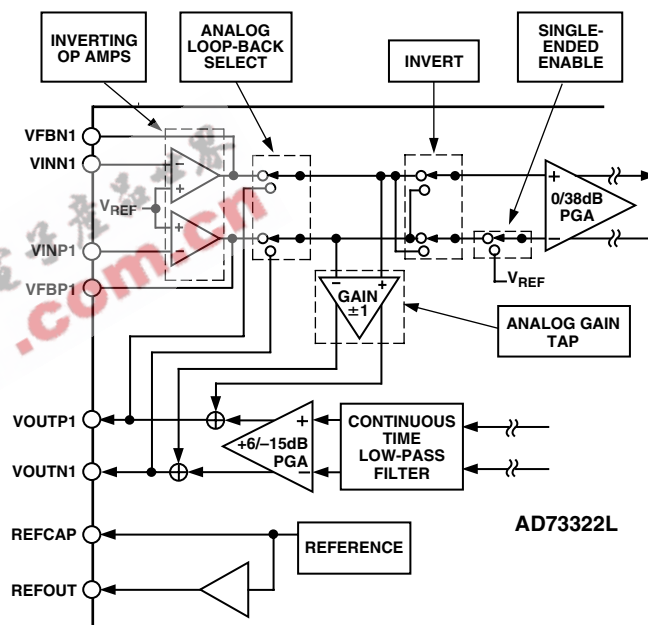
INVERTING OP AMPS

ANALOG LOOP-BACK SELECT

INVERT

SINGLE-ENDED ENABLE

VFBN1

VINN1

$V_{REF}$

VINP1

VFBP1

0/38dB PGA

$V_{REF}$

GAIN ±1

ANALOG GAIN TAP

VOUTP1

VOUTN1

+6/–15dB PGA

CONTINUOUS TIME LOW-PASS FILTER

REFCAP

REFERENCE

REFOUT

AD73322L

.com.cn